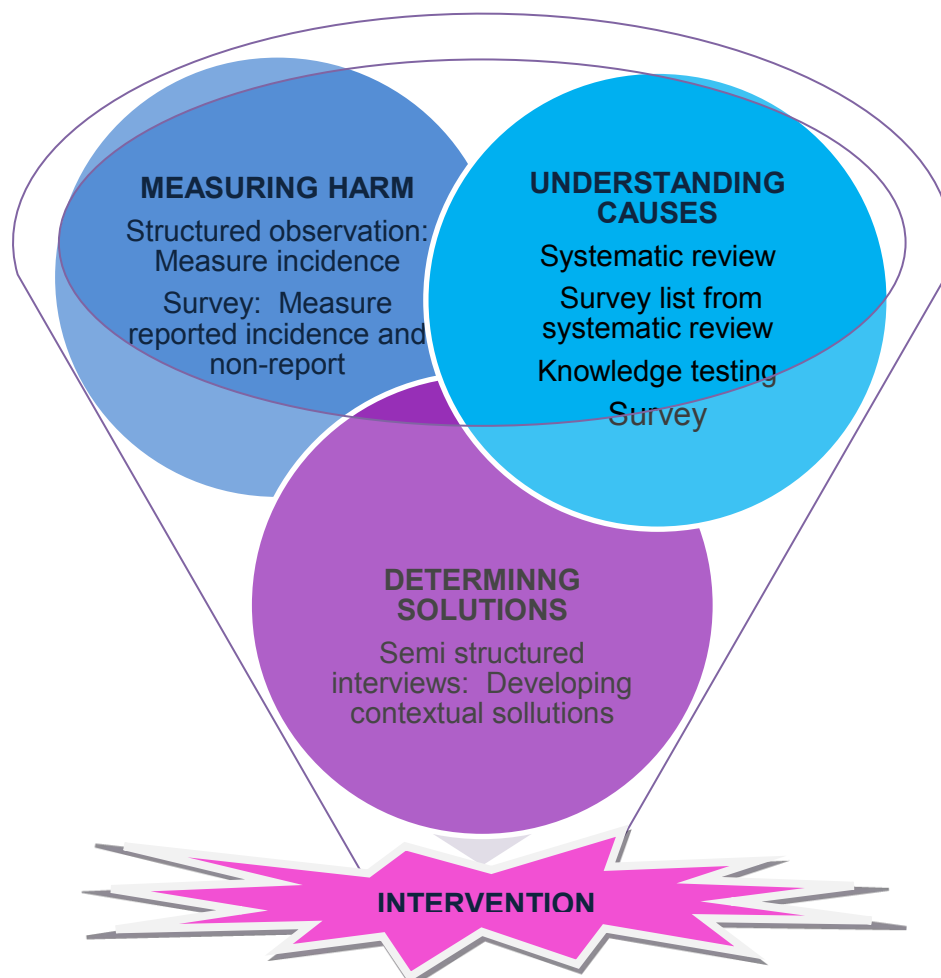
MEASURING HARM

Structured observation: Measure incidence

Survey: Measure reported incidence and non-report

UNDERSTANDING CAUSES

Systematic review

Survey list from systematic review

Knowledge testing

Survey

DETERMINNG SOLUTIONS

Semi structured interviews: Developing contextual sollutions

INTERVENTION